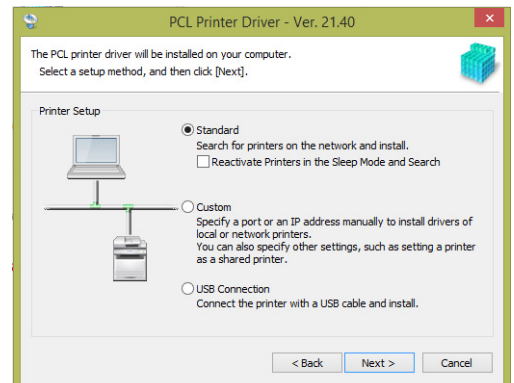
PCL Printer Driver - Ver. 21.40

The PCL printer driver will be installed on your computer.
Select a setup method, and then click [Next].

Printer Setup

Standard
Search for printers on the network and install.
Reactivate Printers in the Sleep Mode and Search

Custom
Specify a port or an IP address manually to install drivers of local or network printers.
You can also specify other settings, such as setting a printer as a shared printer.

USB Connection
Connect the printer with a USB cable and install.

< Back
Next >
Cancel